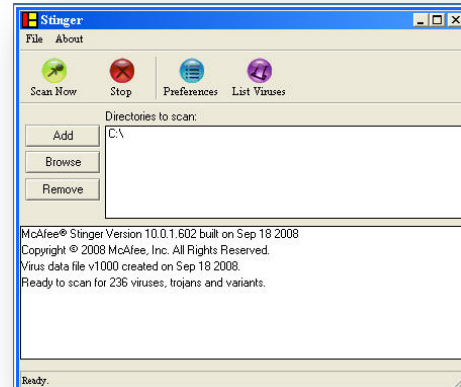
Stinger

File About

Scan Now Stop Preferences List Viruses

Directories to scan:

Add Browse Remove

C:\

McAfee® Stinger Version 10.0.1.602 built on Sep 18 2008
Copyright © 2008 McAfee, Inc. All Rights Reserved.
Virus data file v1000 created on Sep 18 2008.
Ready to scan for 236 viruses, trojans and variants.

Ready.